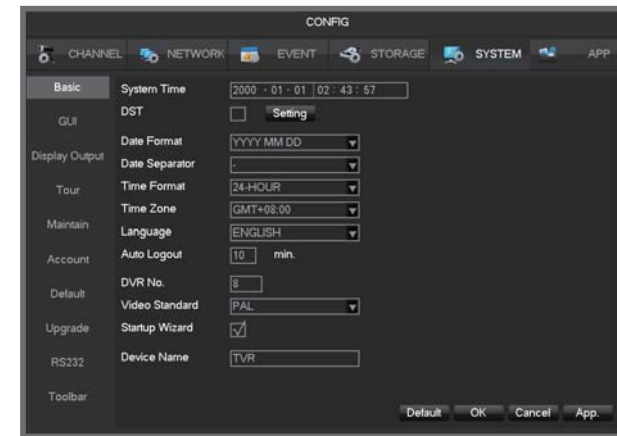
CONFIG

CHANNEL NETWORK EVENT STORAGE SYSTEM APP

Basic
GUI
Display Output
Tour
Maintain
Account
Default
Upgrade
RS232
Toolbar

System Time 2000 - 01 - 01 02 : 43 : 57
DST Setting
Date Format YYYY MM DD
Date Separator -
Time Format 24-HOUR
Time Zone GMT+08:00
Language ENGLISH
Auto Logout 10 min.
DVR No. 8
Video Standard PAL
Startup Wizard
Device Name TVR

Default OK Cancel App.